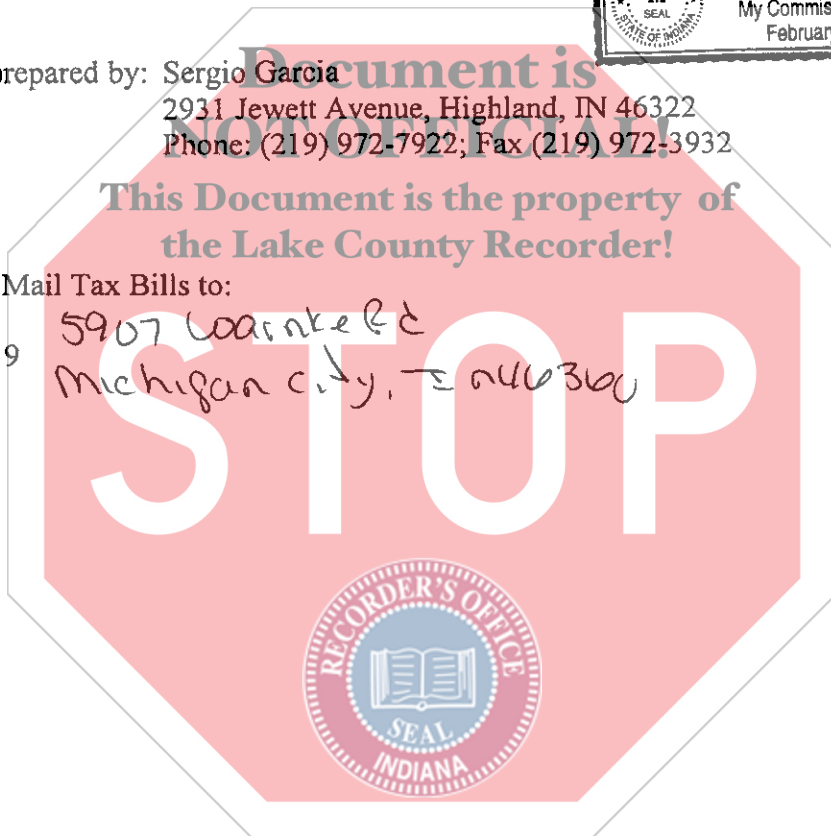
SEAL
STATE OF INDIANA
My Commis
Februar

prepared by: Sergio Garcia
2931 Jewett Avenue, Highland, IN 46322
Phone: (219) 972-7922; Fax (219) 972-3932

Document is
NOT OFFICIAL!

This Document is the property of
the Lake County Recorder!

Mail Tax Bills to:

9

5907 Loarnke Rd
Michigan City, IN 46360

STOP

RECORDER'S OFFICE
SEAL
INDIANA